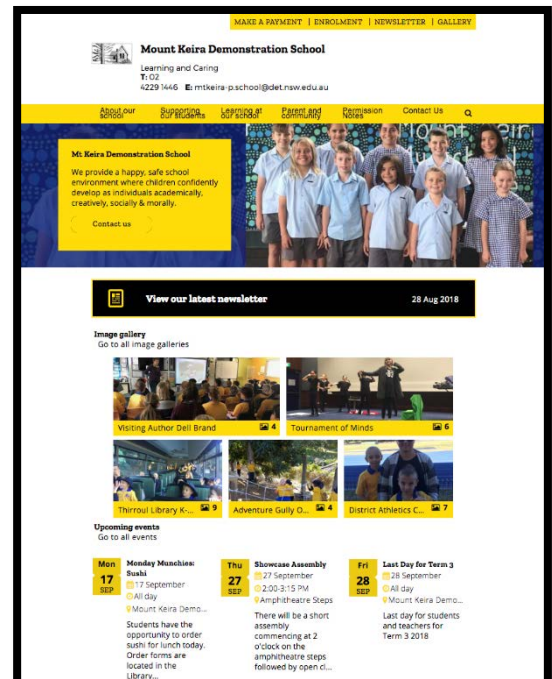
MAKE A PAYMENT | ENROLMENT | NEWSLETTER | GALLERY

Mount Keira Demonstration School

Learning and Caring
T: 02 4229 1446 E: mtkeira-p.school@det.nsw.edu.au

About our school | Supporting our students | Learning at our school | Parent and community | Permission Notes | Contact Us

Mt Keira Demonstration School

We provide a happy, safe school environment where children confidently develop as individuals academically, creatively, socially & morally.

Contact us

View our latest newsletter 28 Aug 2018

Image gallery
Go to all image galleries

Visiting Author Dell Brand 4
Tournament of Minds 6
Thirroul Library K-... 9
Adventure Gully O... 4
District Athletics C... 7

Upcoming events
Go to all events

Mon 17 SEP
Monday Munchies: Sushi
17 September
All day
Mount Keira Demo...
Students have the opportunity to order sushi for lunch today. Order forms are located in the Library...

Thu 27 SEP
Showcase Assembly
27 September
2:00-3:15 PM
Amphitheatre Steps
There will be a short assembly commencing at 2 o'clock on the amphitheatre steps followed by open cl...

Fri 28 SEP
Last Day for Term 3
28 September
All day
Mount Keira Demo...
Last day for students and teachers for Term 3 2018